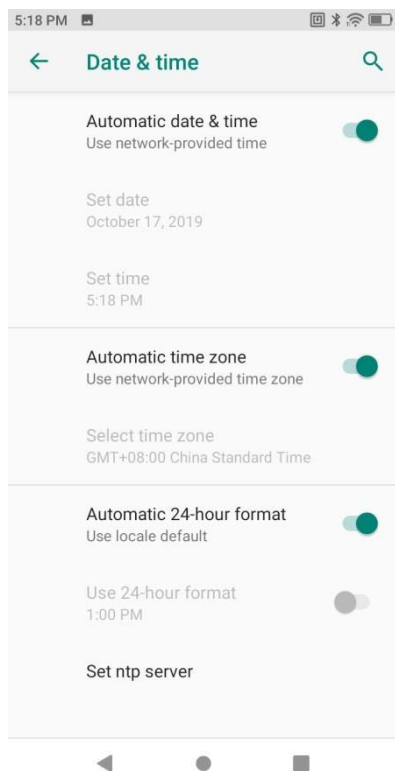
5:18 PM

Date & time

Automatic date & time
Use network-provided time

Set date
October 17, 2019

Set time
5:18 PM

Automatic time zone
Use network-provided time zone

Select time zone
GMT+08:00 China Standard Time

Automatic 24-hour format
Use locale default

Use 24-hour format
1:00 PM

Set ntp server